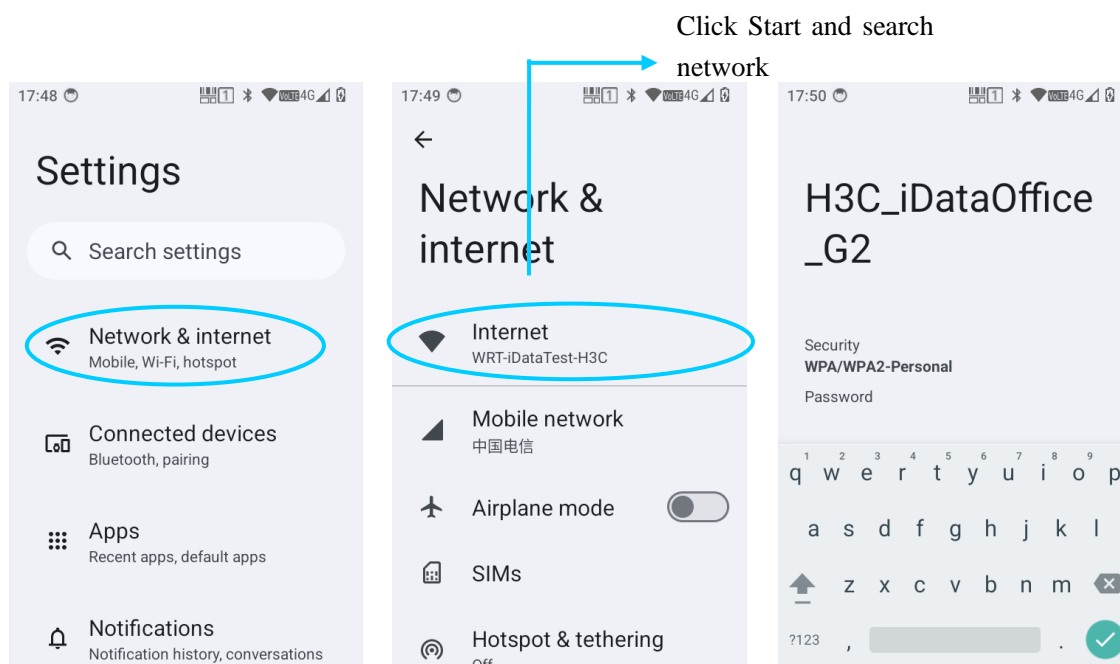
Click Start and search network

17:48

Settings

Search settings

Network & internet
Mobile, Wi-Fi, hotspot

Connected devices
Bluetooth, pairing

Apps
Recent apps, default apps

Notifications
Notification history, conversations

17:49

Network & internet

Internet
WRT-iDataTest-H3C

Mobile network
中国电信

Airplane mode

SIMs

Hotspot & tethering
Off

17:50

H3C_iDataOffice_G2

Security
WPA/WPA2-Personal
Password

q w e r t y u i o p
1 2 3 4 5 6 7 8 9
a s d f g h j k l
z x c v b n m
?123 , .